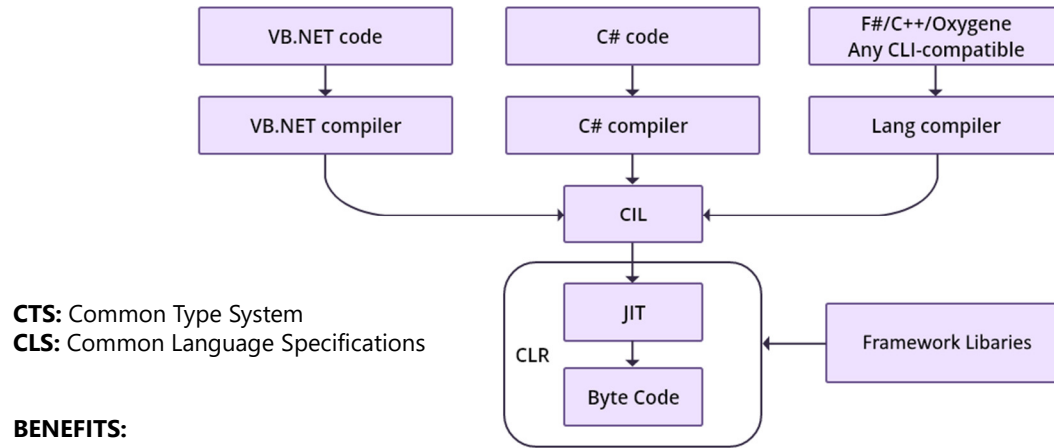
VB.NET code

C# code

F#/C++/Oxygene
Any CLI-compatible

VB.NET compiler

C# compiler

Lang compiler

CIL

CLR

JIT

Byte Code

Framework Libaries

**CTS:** Common Type System
**CLS:** Common Language Specifications

**BENEFITS:**